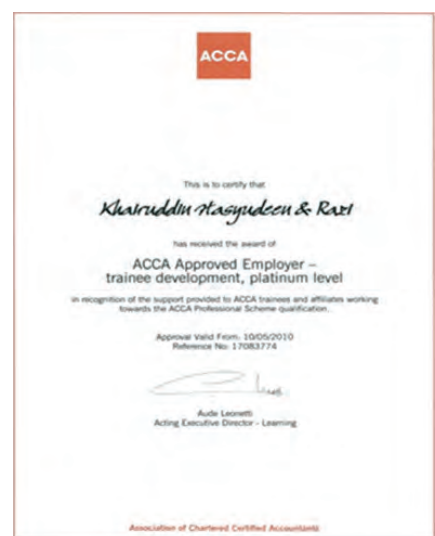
ACCA

This is to certify that

Khairuddin Hasyudeen & Razi

has received the award of

ACCA Approved Employer – trainee development, platinum level

in recognition of the support provided to ACCA trainees and affiliates working towards the ACCA Professional Scheme qualification.

Approval Valid From: 10/05/2010
Reference No: 17083774

Aude Leonetti
Acting Executive Director - Learning

Association of Chartered Certified Accountants